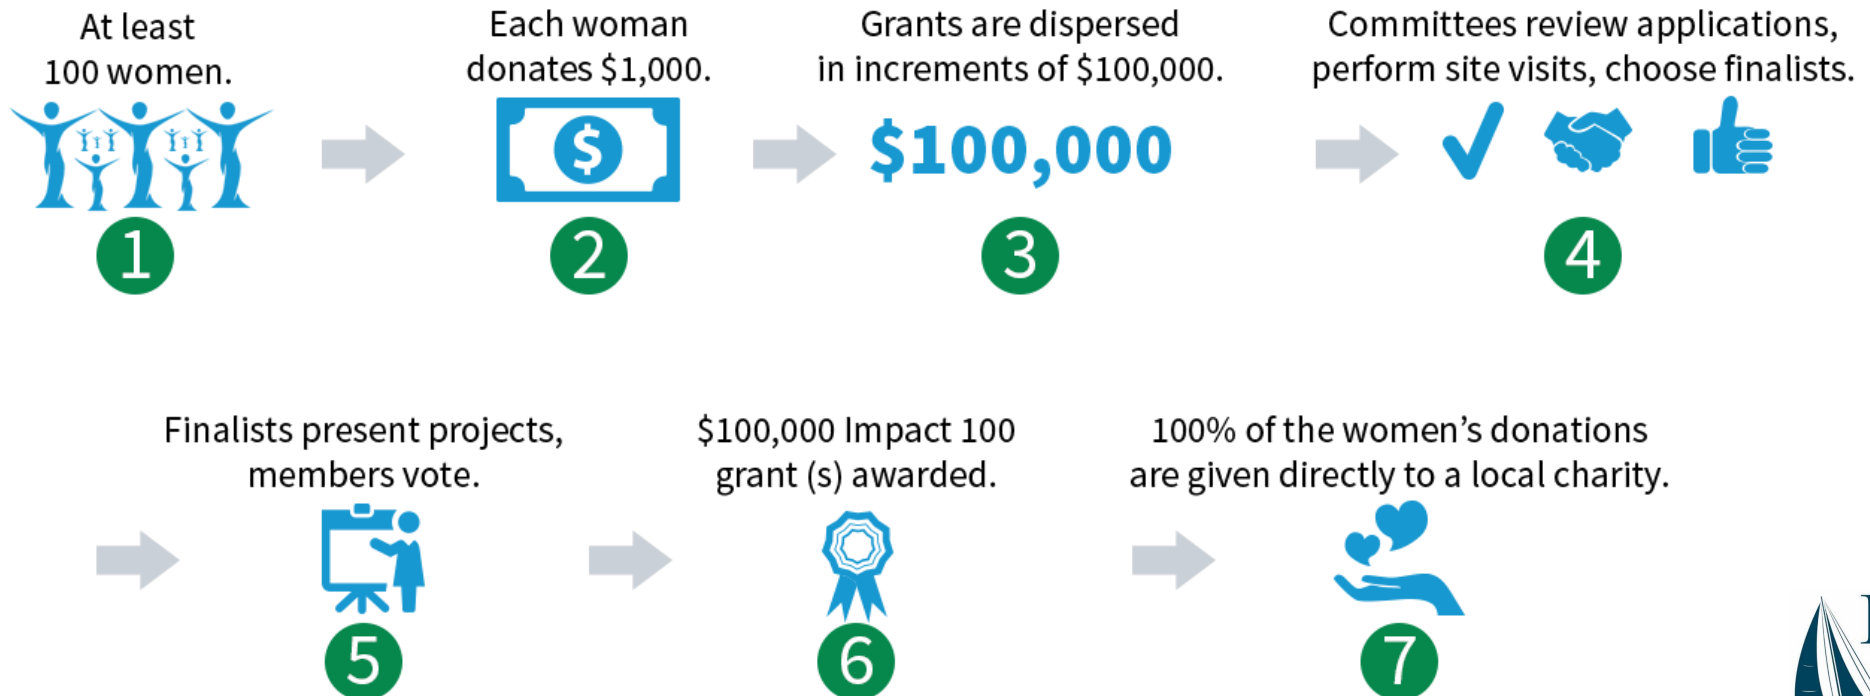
At least 100 women.

1

Each woman donates $1,000.

2

Grants are dispersed in increments of $100,000.

$100,000

3

Committees review applications, perform site visits, choose finalists.

4

Finalists present projects, members vote.

5

$100,000 Impact 100 grant (s) awarded.

6

100% of the women's donations are given directly to a local charity.

7